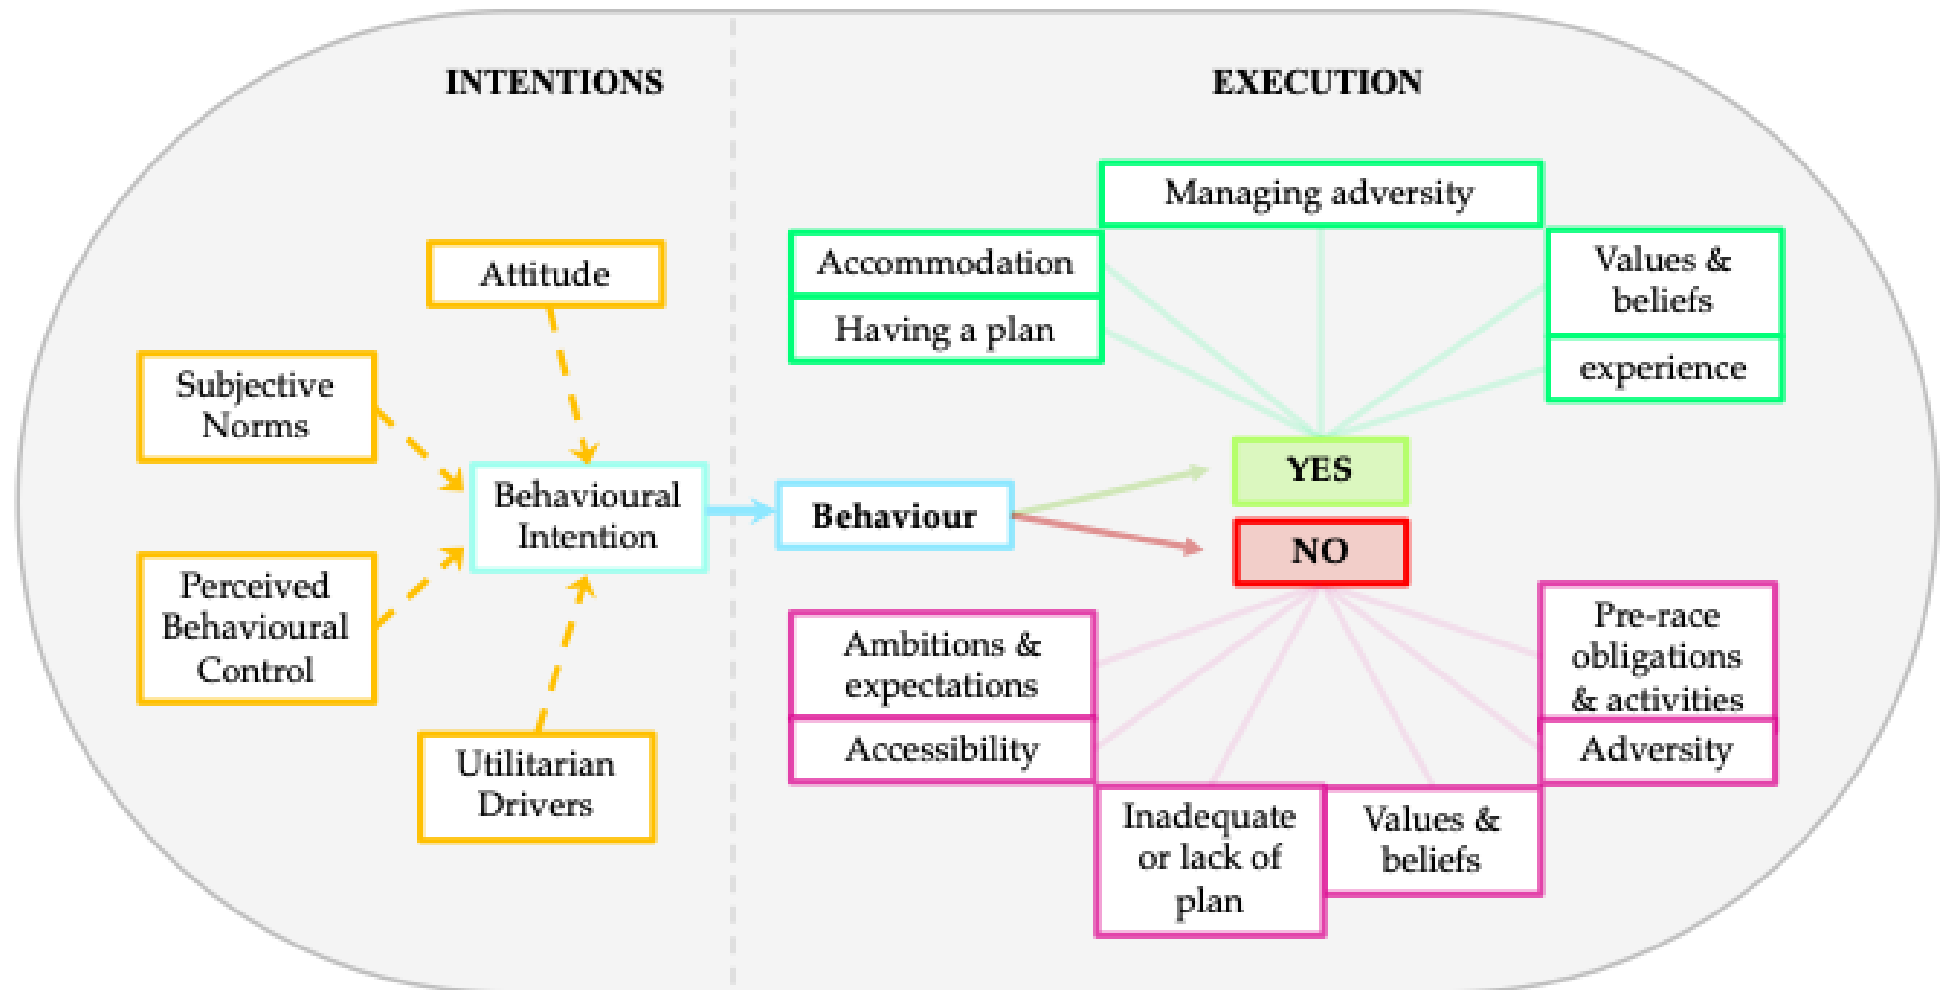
INTENTIONS

EXECUTION

Attitude

Subjective Norms

Behavioural Intention

Perceived Behavioural Control

Utilitarian Drivers

Behaviour

Managing adversity

Accommodation

Having a plan

Values & beliefs

experience

YES

NO

Ambitions & expectations

Accessibility

Inadequate or lack of plan

Values & beliefs

Pre-race obligations & activities

Adversity